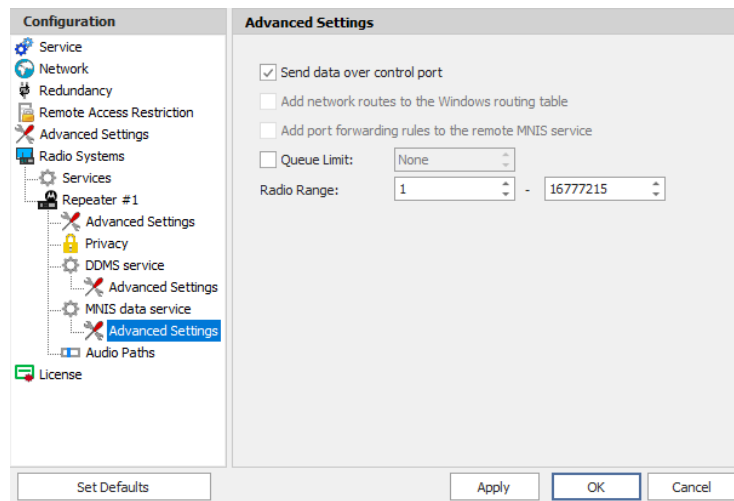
Configuration

Service
Network
Redundancy
Remote Access Restriction
Advanced Settings
Radio Systems
Services
Repeater #1
Advanced Settings
Privacy
DDMS service
Advanced Settings
MNIS data service
Advanced Settings
Audio Paths
License

Advanced Settings

Send data over control port
Add network routes to the Windows routing table
Add port forwarding rules to the remote MNIS service
Queue Limit: None
Radio Range: 1 - 16777215

Set Defaults
Apply
OK
Cancel